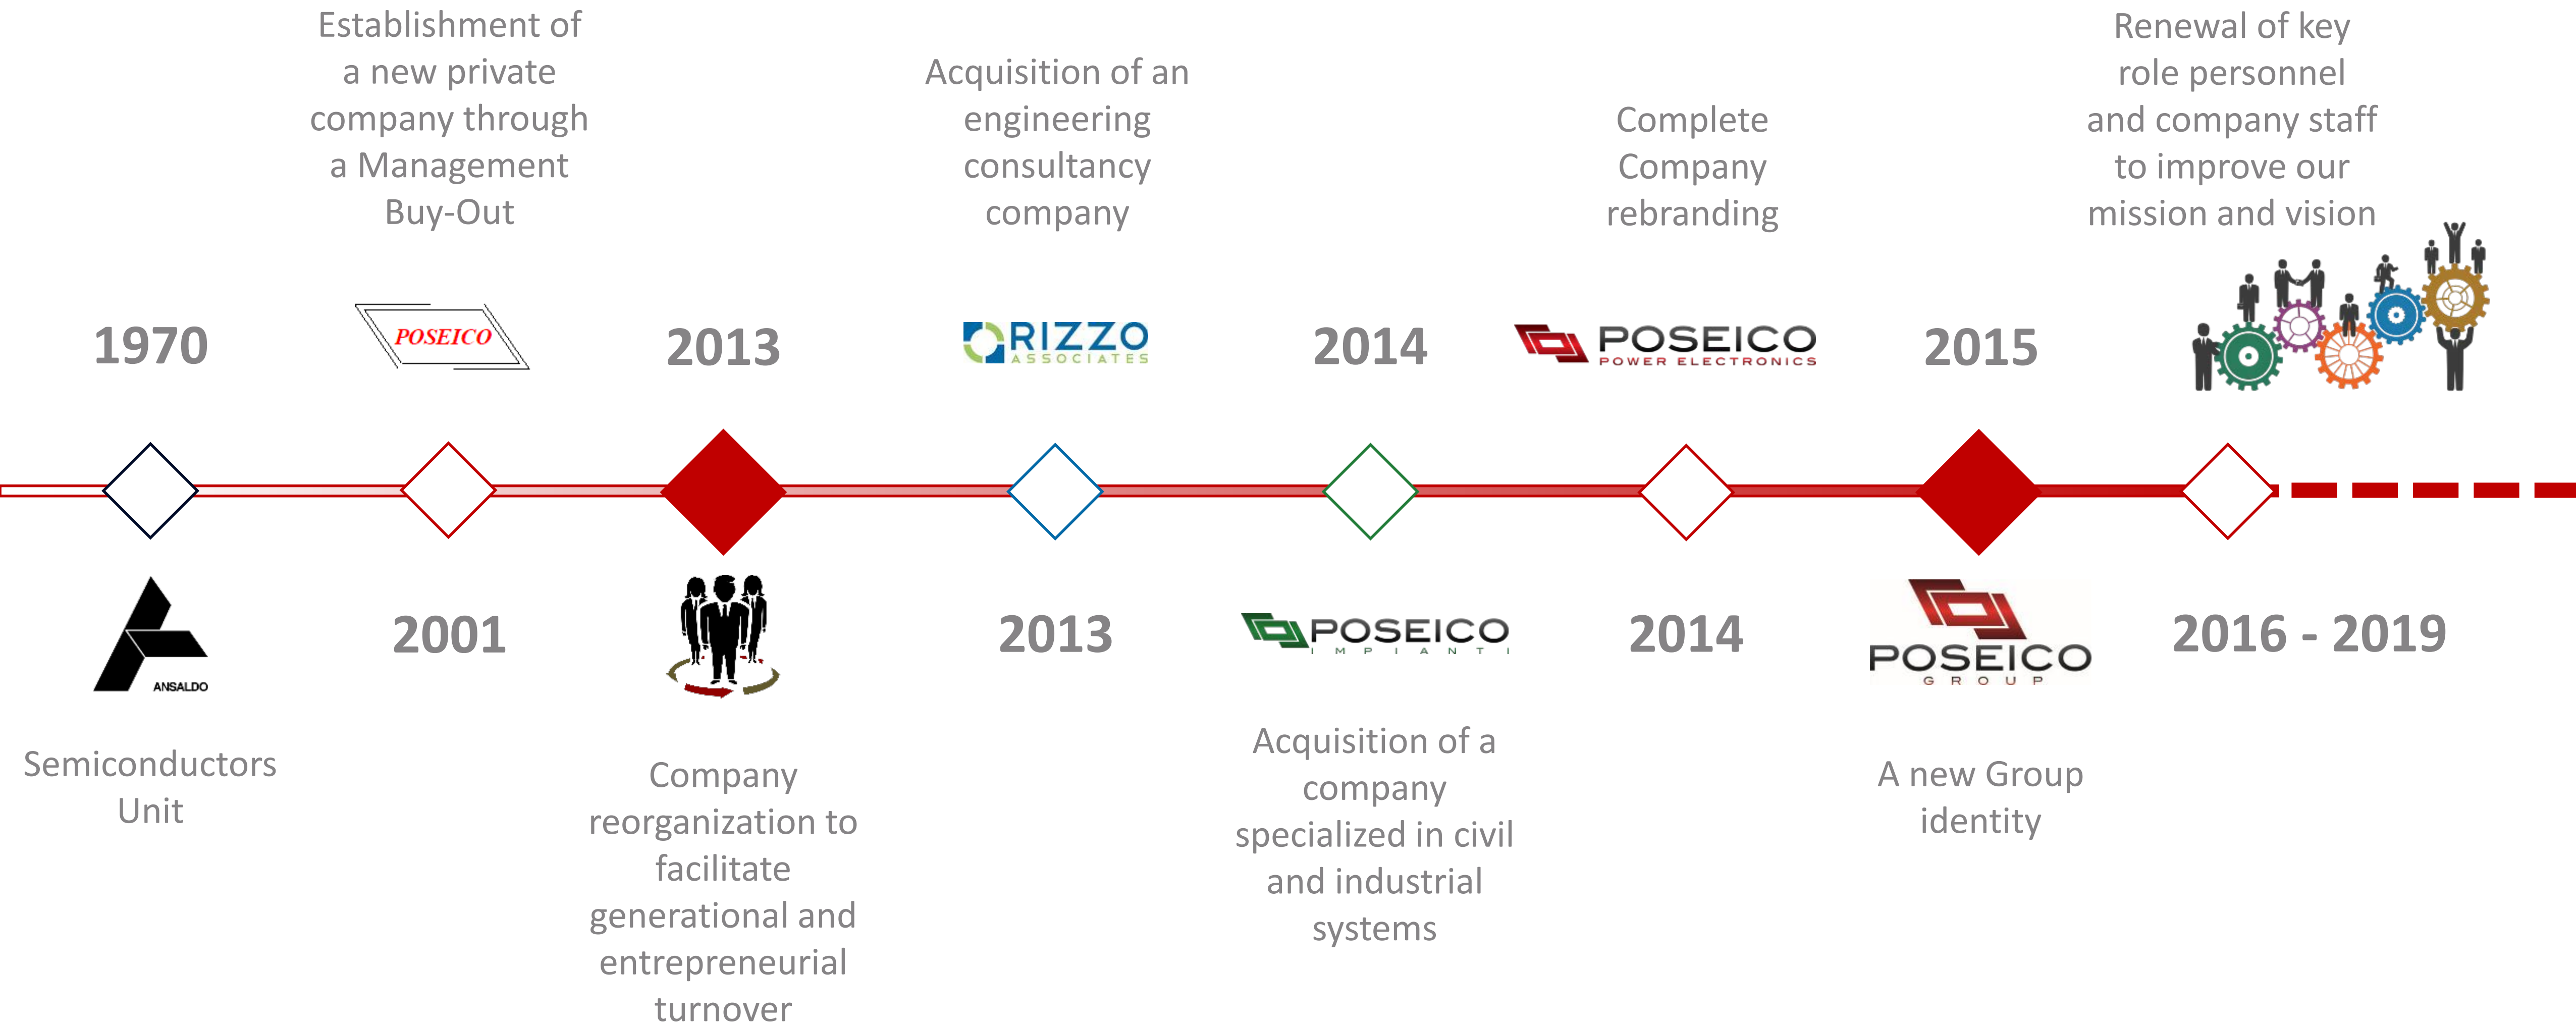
1970

ANSALDO

Semiconductors Unit

Establishment of a new private company through a Management Buy-Out

POSEICO

2001

2013

Company reorganization to facilitate generational and entrepreneurial turnover

Acquisition of an engineering consultancy company

RIZZO ASSOCIATES

2013

2014

POSEICO IMPIANTI

Acquisition of a company specialized in civil and industrial systems

Complete Company rebranding

POSEICO POWER ELECTRONICS

2014

2015

POSEICO GROUP

A new Group identity

Renewal of key role personnel and company staff to improve our mission and vision

2016 - 2019